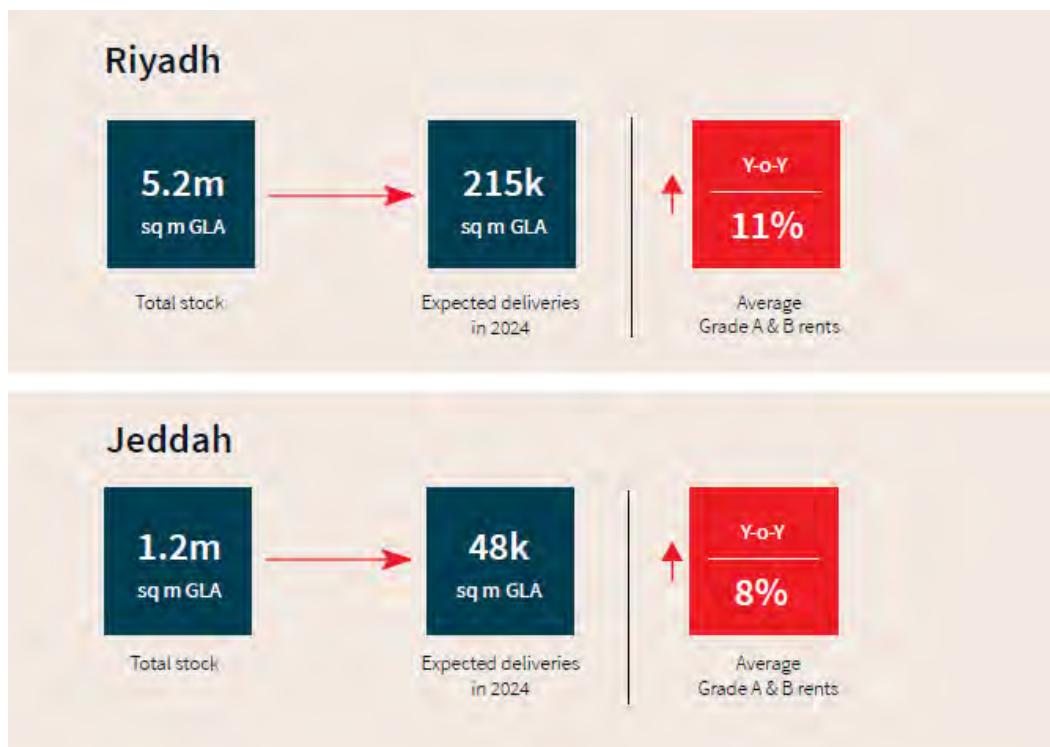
Riyadh

5.2m
sq m GLA

Total stock

215k
sq m GLA

Expected deliveries in 2024

Y-o-Y
11%

Average Grade A & B rents

Jeddah

1.2m
sq m GLA

Total stock

48k
sq m GLA

Expected deliveries in 2024

Y-o-Y
8%

Average Grade A & B rents